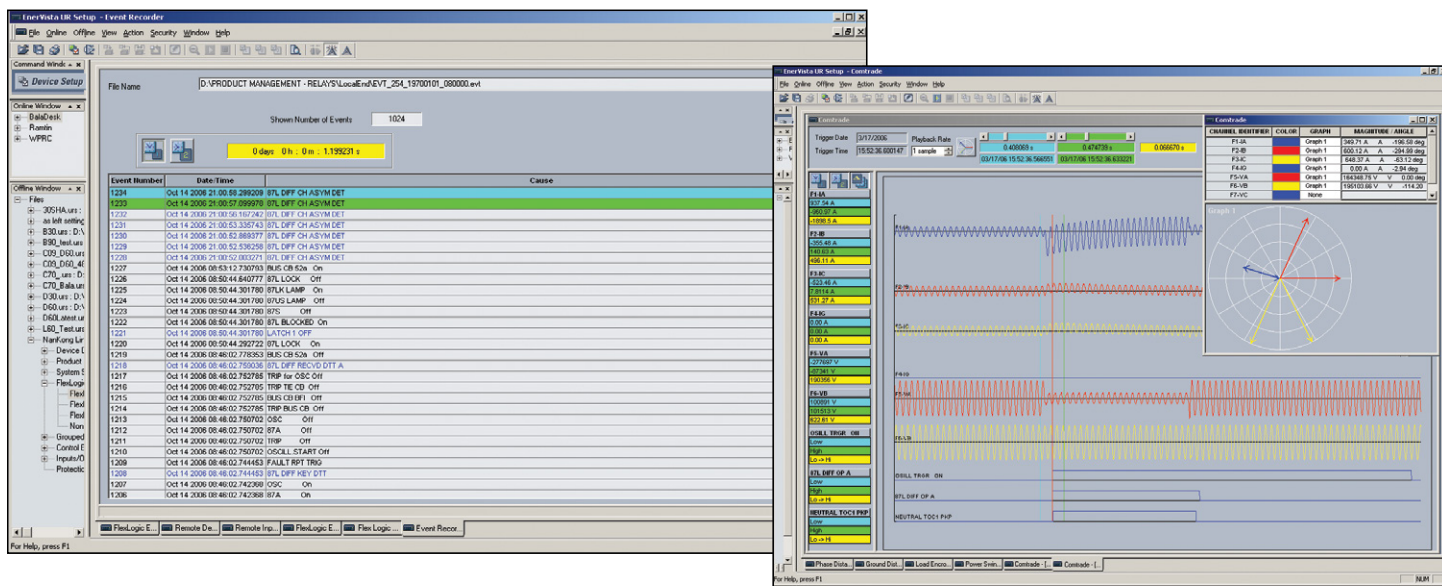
EnerVista UR Setup - Event Recorder

File Online Offline View Action Security Window Help

Command Window

Device Setup

Online Window
BalaDesk
Ramtin
WPRC

Offline Window
Files
305HA.urs
as left setting
B30.urs : D:\
B90_test.urs
C09_D60.urs
C09_D60_4E
C70_urs : D:
C70_Bala.urs
D30.urs : D:\
D60.urs : D:\
D60Latest.ur
L60_Test.urs
NanKong Lin
Device
Product
System S
FlexLogic
Flex
Flex
Flex
Non
Grouped
Control E
Inputs/O
Protectio

File Name D:\PRODUCT MANAGEMENT - RELAYS\LocalEnd\EVT_254_19700101_080000.evt

Shown Number of Events 1024

0 days 0 h : 0 m : 1.199231 s

| Event Number | Date/Time | Cause |
|---|---|---|
| 1234 | Oct 14 2006 21:00:58.289209 | 87L DIFF CH ASYM DET |
| 1233 | Oct 14 2006 21:00:57.099978 | 87L DIFF CH ASYM DET |
| 1232 | Oct 14 2006 21:00:56.167242 | 87L DIFF CH ASYM DET |
| 1231 | Oct 14 2006 21:00:53.335743 | 87L DIFF CH ASYM DET |
| 1230 | Oct 14 2006 21:00:52.869377 | 87L DIFF CH ASYM DET |
| 1229 | Oct 14 2006 21:00:52.536258 | 87L DIFF CH ASYM DET |
| 1228 | Oct 14 2006 21:00:52.003271 | 87L DIFF CH ASYM DET |
| 1227 | Oct 14 2006 08:53:12.730793 | BUS CB 52a On |
| 1226 | Oct 14 2006 08:50:44.640777 | 87L LOCK Off |
| 1225 | Oct 14 2006 08:50:44.301780 | 87LK LAMP On |
| 1224 | Oct 14 2006 08:50:44.301780 | 87US LAMP Off |
| 1223 | Oct 14 2006 08:50:44.301780 | 87S Off |
| 1222 | Oct 14 2006 08:50:44.301780 | 87L BLOCKED On |
| 1221 | Oct 14 2006 08:50:44.301780 | LATCH 1 OFF |
| 1220 | Oct 14 2006 08:50:44.292722 | 87L LOCK On |
| 1219 | Oct 14 2006 08:46:02.778353 | BUS CB 52a On |
| 1218 | Oct 14 2006 08:46:02.759036 | 87L DIFF RECVD DTT A |
| 1217 | Oct 14 2006 08:46:02.752785 | TRIP for OSC Off |
| 1216 | Oct 14 2006 08:46:02.752785 | TRIP TIE CB Off |
| 1215 | Oct 14 2006 08:46:02.752785 | BUS CB BFI Off |
| 1214 | Oct 14 2006 08:46:02.752785 | TRIP BUS CB Off |
| 1213 | Oct 14 2006 08:46:02.750702 | OSC Off |
| 1212 | Oct 14 2006 08:46:02.750702 | 87A Off |
| 1211 | Oct 14 2006 08:46:02.750702 | TRIP Off |
| 1210 | Oct 14 2006 08:46:02.750702 | OSCILL.START Off |
| 1209 | Oct 14 2006 08:46:02.744453 | FAULT RPT TRIG |
| 1208 | Oct 14 2006 08:46:02.744453 | 87L DIFF KEY DTT |
| 1207 | Oct 14 2006 08:46:02.742368 | OSC On |
| 1206 | Oct 14 2006 08:46:02.742368 | 87A On |

FlexLogic E... Remote De... Remote Inp... FlexLogic E... Flex Logic ... Event Recor...

For Help, press F1

EnerVista UR Setup - Comtrade

File Online Offline View Action Security Window Help

Comtrade

Trigger Date 3/17/2006
Trigger Time 15:52:36.600147
Playback Rate 1 sample
0.408069 s 0.474739 s 0.066670 s
03/17/06 15:52:36.566551 03/17/06 15:52:36.633221

F1-IA
937.54 A
-960.97 A
-1898.5 A
F2-IB
-355.48 A
140.63 A
496.11 A
F3-IC
-523.46 A
7.8114 A
531.27 A
F4-IG
0.00 A
0.00 A
0.00 A
F5-VA
-277697 V
-87341 V
190356 V
F6-VB
100891 V
101513 V
622.61 V
OSCILL TRGR ON
Low
High
Lo -> Hi
87L DIFF OP A
Low
High
Lo -> Hi
NEUTRAL TOC1 PKP
Low
High
Lo -> Hi

F1-IA
F2-IB
F3-IC
F5-VA
F6-VB
OSCILL TRGR ON
87L DIFF OP A
NEUTRAL TOC1 PKP

Comtrade

| CHANNEL IDENTIFIER | COLOR | GRAPH | MAGNITUDE : ANGLE |
|---|---|---|---|
| F1-IA | | Graph 1 | 349.71 A -196.58 deg |
| F2-IB | | Graph 1 | 600.12 A -294.99 deg |
| F3-IC | | Graph 1 | 648.37 A -63.12 deg |
| F4-IG | | Graph 1 | 0.00 A -2.94 deg |
| F5-VA | | Graph 1 | 184348.75 V 0.00 deg |
| F6-VB | | Graph 1 | 195103.66 V -114.20 |
| F7-VC | | None | |

Graph 1

Phase Dista... Ground Dist... Load Encro... Power Swin... Comtrade - [... Comtrade - [...

For Help, press F1

NUM